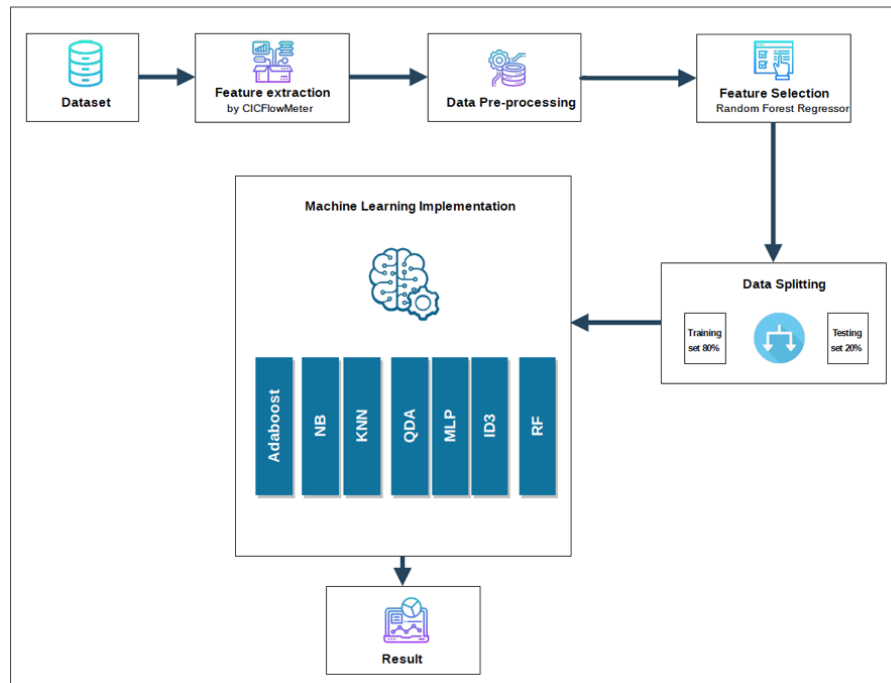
Dataset

Feature extraction
by CICFlowMeter

Data Pre-processing

Feature Selection
Random Forest Regressor

Machine Learning Implementation

Adaboost

NB

KNN

QDA

MLP

ID3

RF

Data Splitting

Training set 80%

Testing set 20%

Result